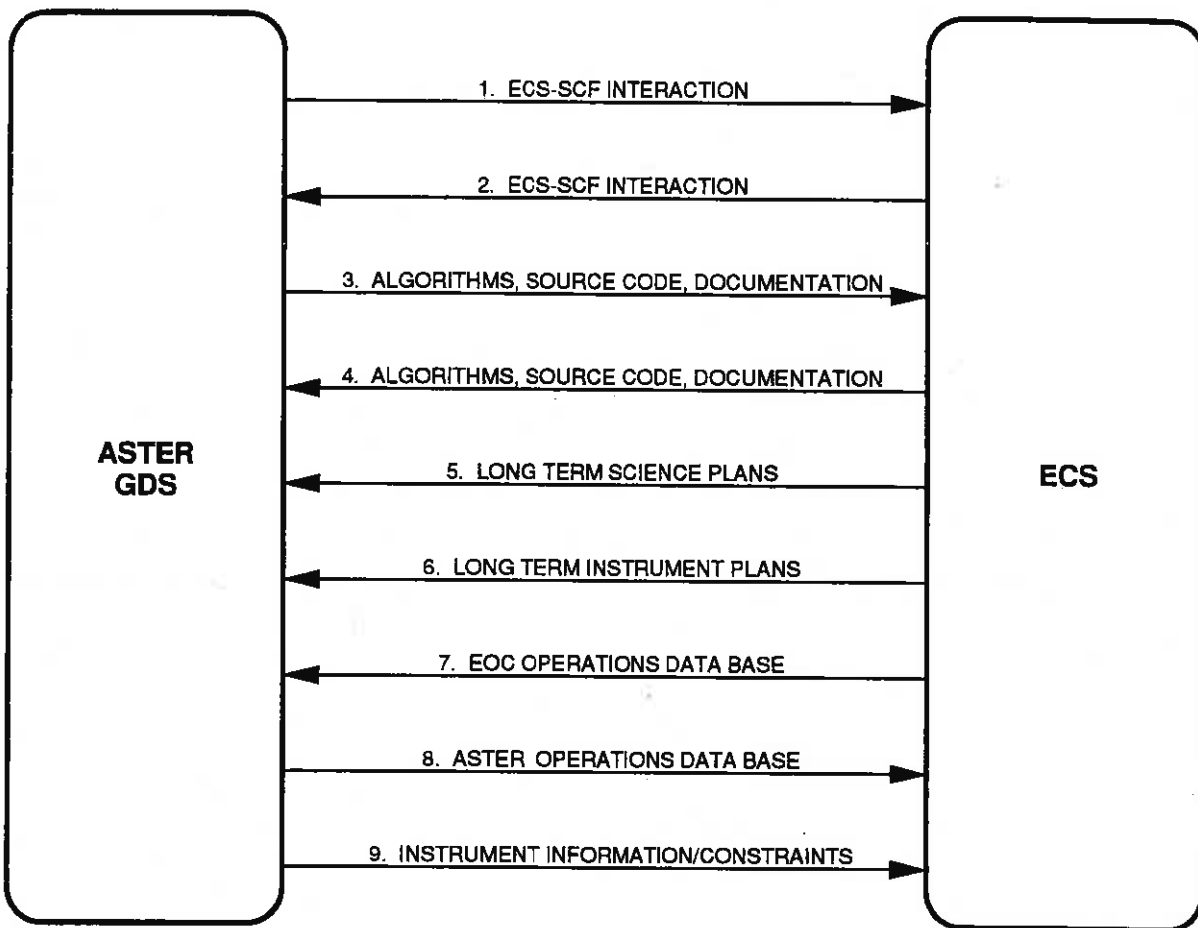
ASTER GDS

1. ECS-SCF INTERACTION

2. ECS-SCF INTERACTION

3. ALGORITHMS, SOURCE CODE, DOCUMENTATION

4. ALGORITHMS, SOURCE CODE, DOCUMENTATION

5. LONG TERM SCIENCE PLANS

6. LONG TERM INSTRUMENT PLANS

7. EOC OPERATIONS DATA BASE

8. ASTER OPERATIONS DATA BASE

9. INSTRUMENT INFORMATION/CONSTRAINTS

ECS